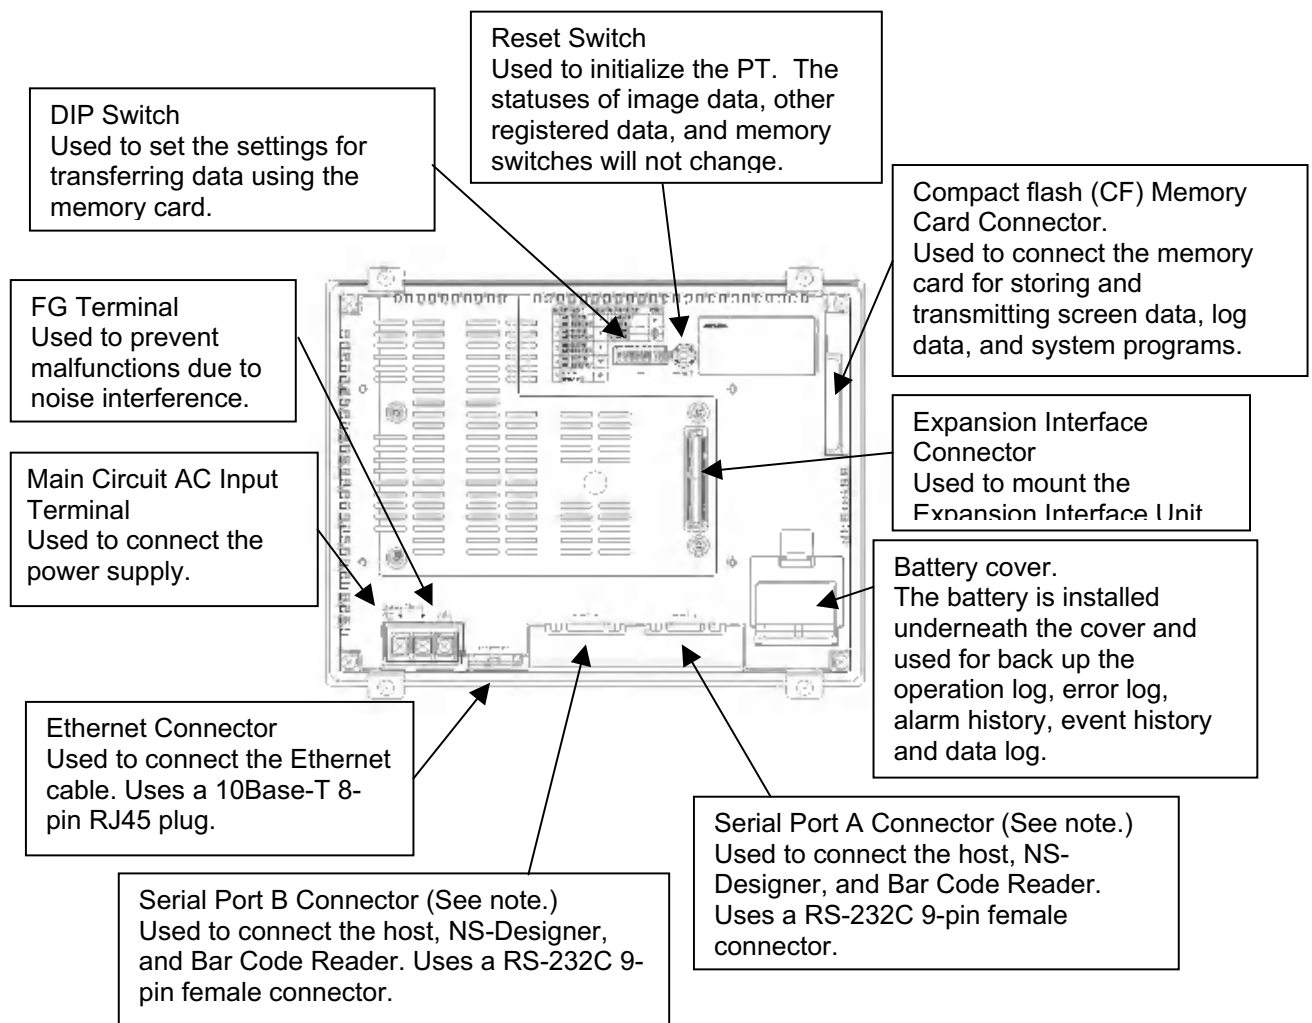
Reset Switch
Used to initialize the PT. The statuses of image data, other registered data, and memory switches will not change.

DIP Switch
Used to set the settings for transferring data using the memory card.

Compact flash (CF) Memory Card Connector.
Used to connect the memory card for storing and transmitting screen data, log data, and system programs.

FG Terminal
Used to prevent malfunctions due to noise interference.

Expansion Interface Connector
Used to mount the Expansion Interface Unit

Main Circuit AC Input Terminal
Used to connect the power supply.

Battery cover.
The battery is installed underneath the cover and used for back up the operation log, error log, alarm history, event history and data log.

Ethernet Connector
Used to connect the Ethernet cable. Uses a 10Base-T 8-pin RJ45 plug.

Serial Port A Connector (See note.)
Used to connect the host, NS-Designer, and Bar Code Reader. Uses a RS-232C 9-pin female connector.

Serial Port B Connector (See note.)
Used to connect the host, NS-Designer, and Bar Code Reader. Uses a RS-232C 9-pin female connector.